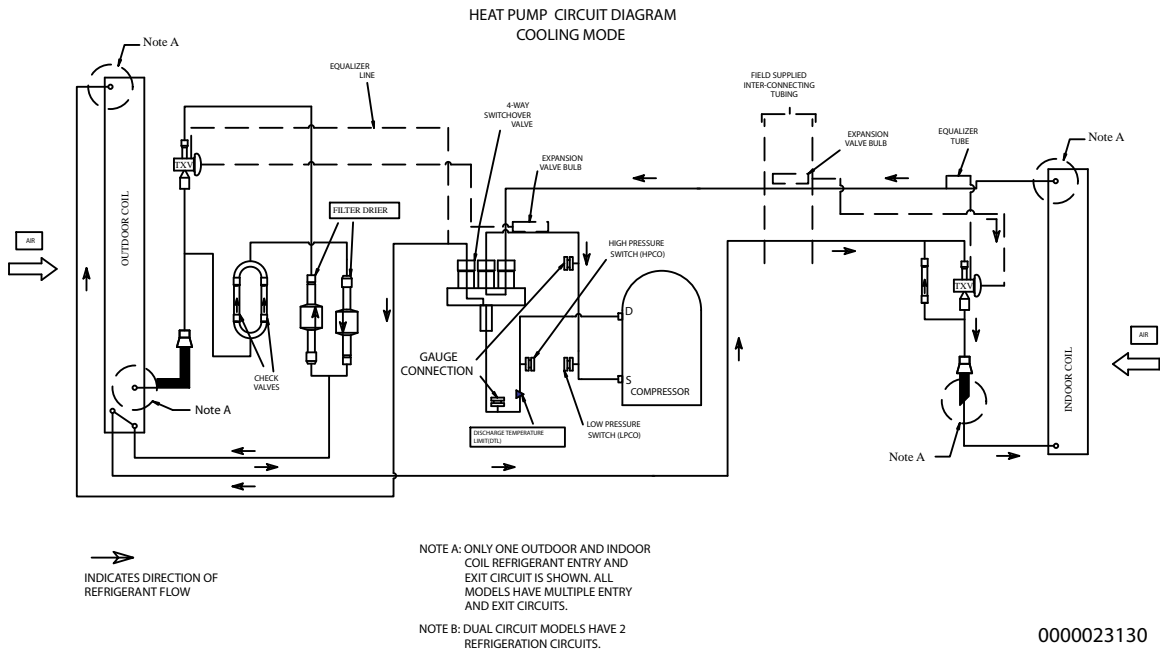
HEAT PUMP CIRCUIT DIAGRAM
COOLING MODE

Note A

EQUALIZER LINE

4-WAY SWITCHOVER VALVE

EXPANSION VALVE BULB

FIELD SUPPLIED INTER-CONNECTING TUBING

EXPANSION VALVE BULB

EQUALIZER TUBE

Note A

TXV

FILTER DRIER

AIR

OUTDOOR COIL

HIGH PRESSURE SWITCH (HPCO)

D

TXV

AIR

INDOOR COIL

GAUGE CONNECTION

CHECK VALVES

Note A

S

COMPRESSOR

DISCHARGE TEMPERATURE LIMIT(DTL)

LOW PRESSURE SWITCH (LPCO)

Note A

INDICATES DIRECTION OF REFRIGERANT FLOW

NOTE A: ONLY ONE OUTDOOR AND INDOOR COIL REFRIGERANT ENTRY AND EXIT CIRCUIT IS SHOWN. ALL MODELS HAVE MULTIPLE ENTRY AND EXIT CIRCUITS.

NOTE B: DUAL CIRCUIT MODELS HAVE 2 REFRIGERATION CIRCUITS.

0000023130